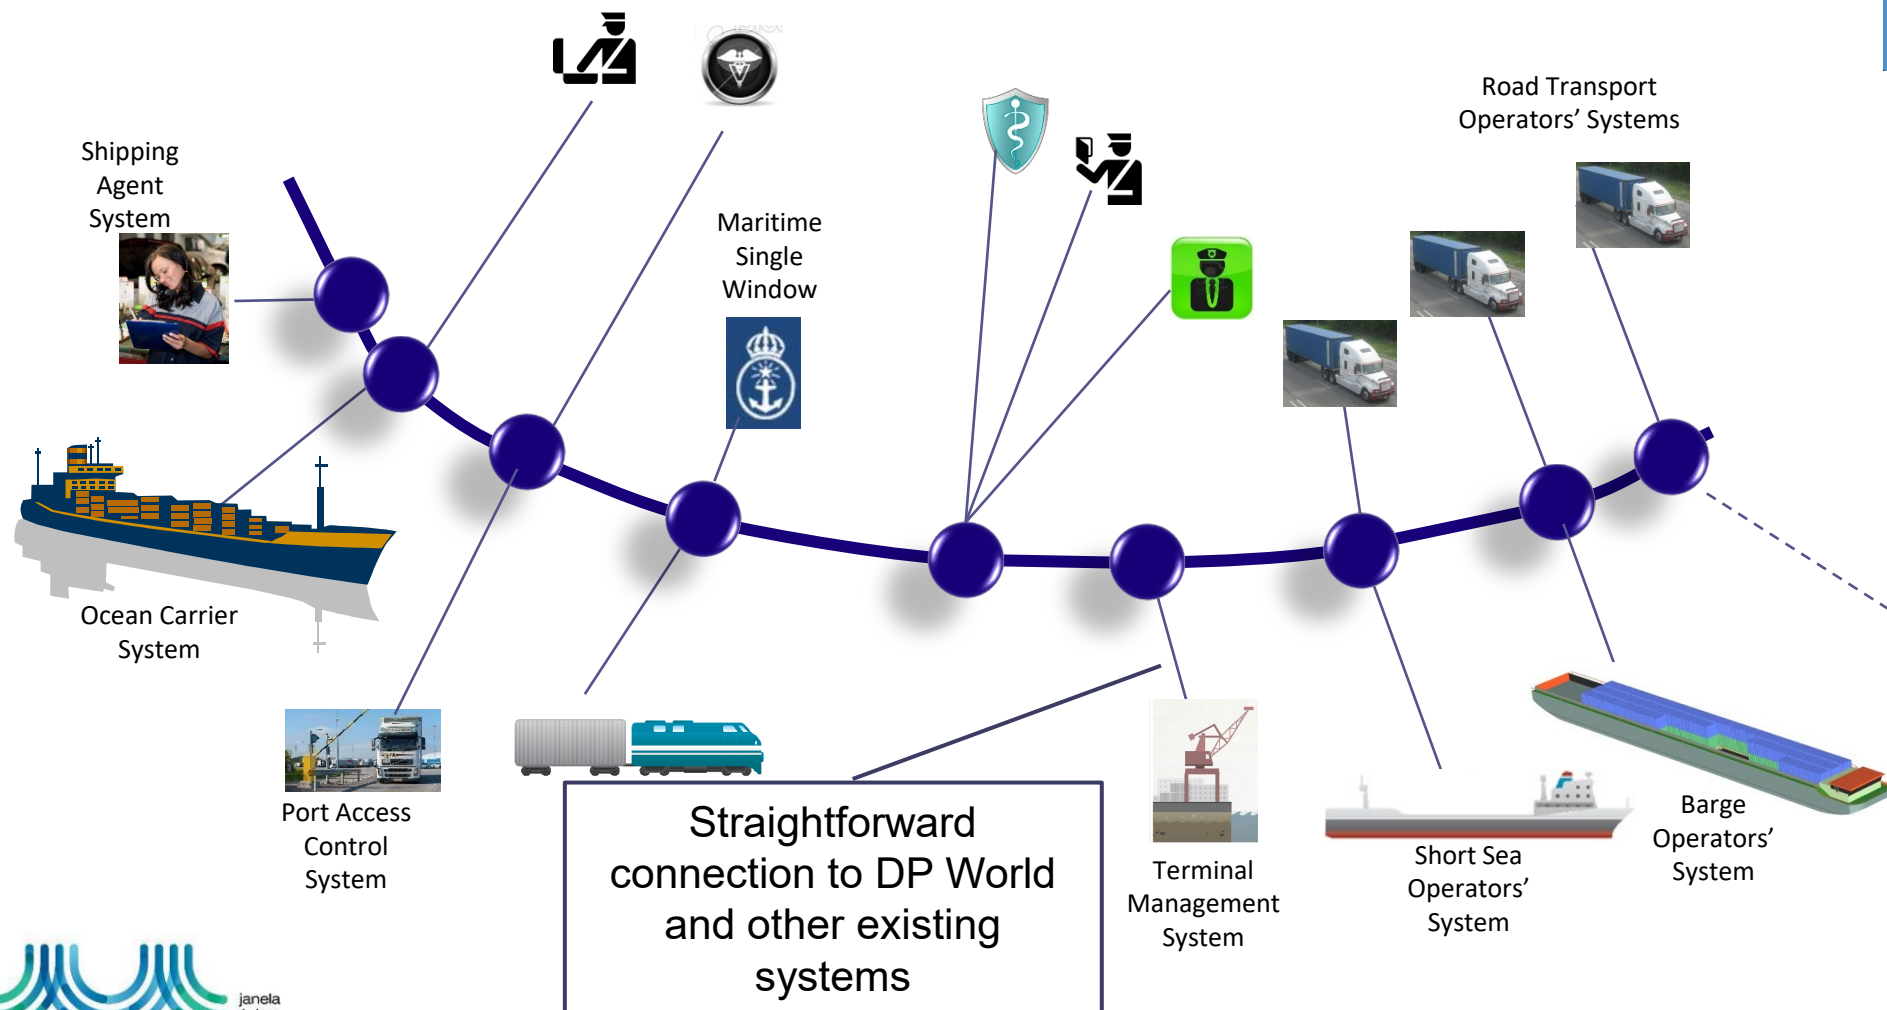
Shipping Agent System

Maritime Single Window

Road Transport Operators' Systems

Ocean Carrier System

Port Access Control System

Straightforward connection to DP World and other existing systems

Terminal Management System

Short Sea Operators' System

Barge Operators' System

janela